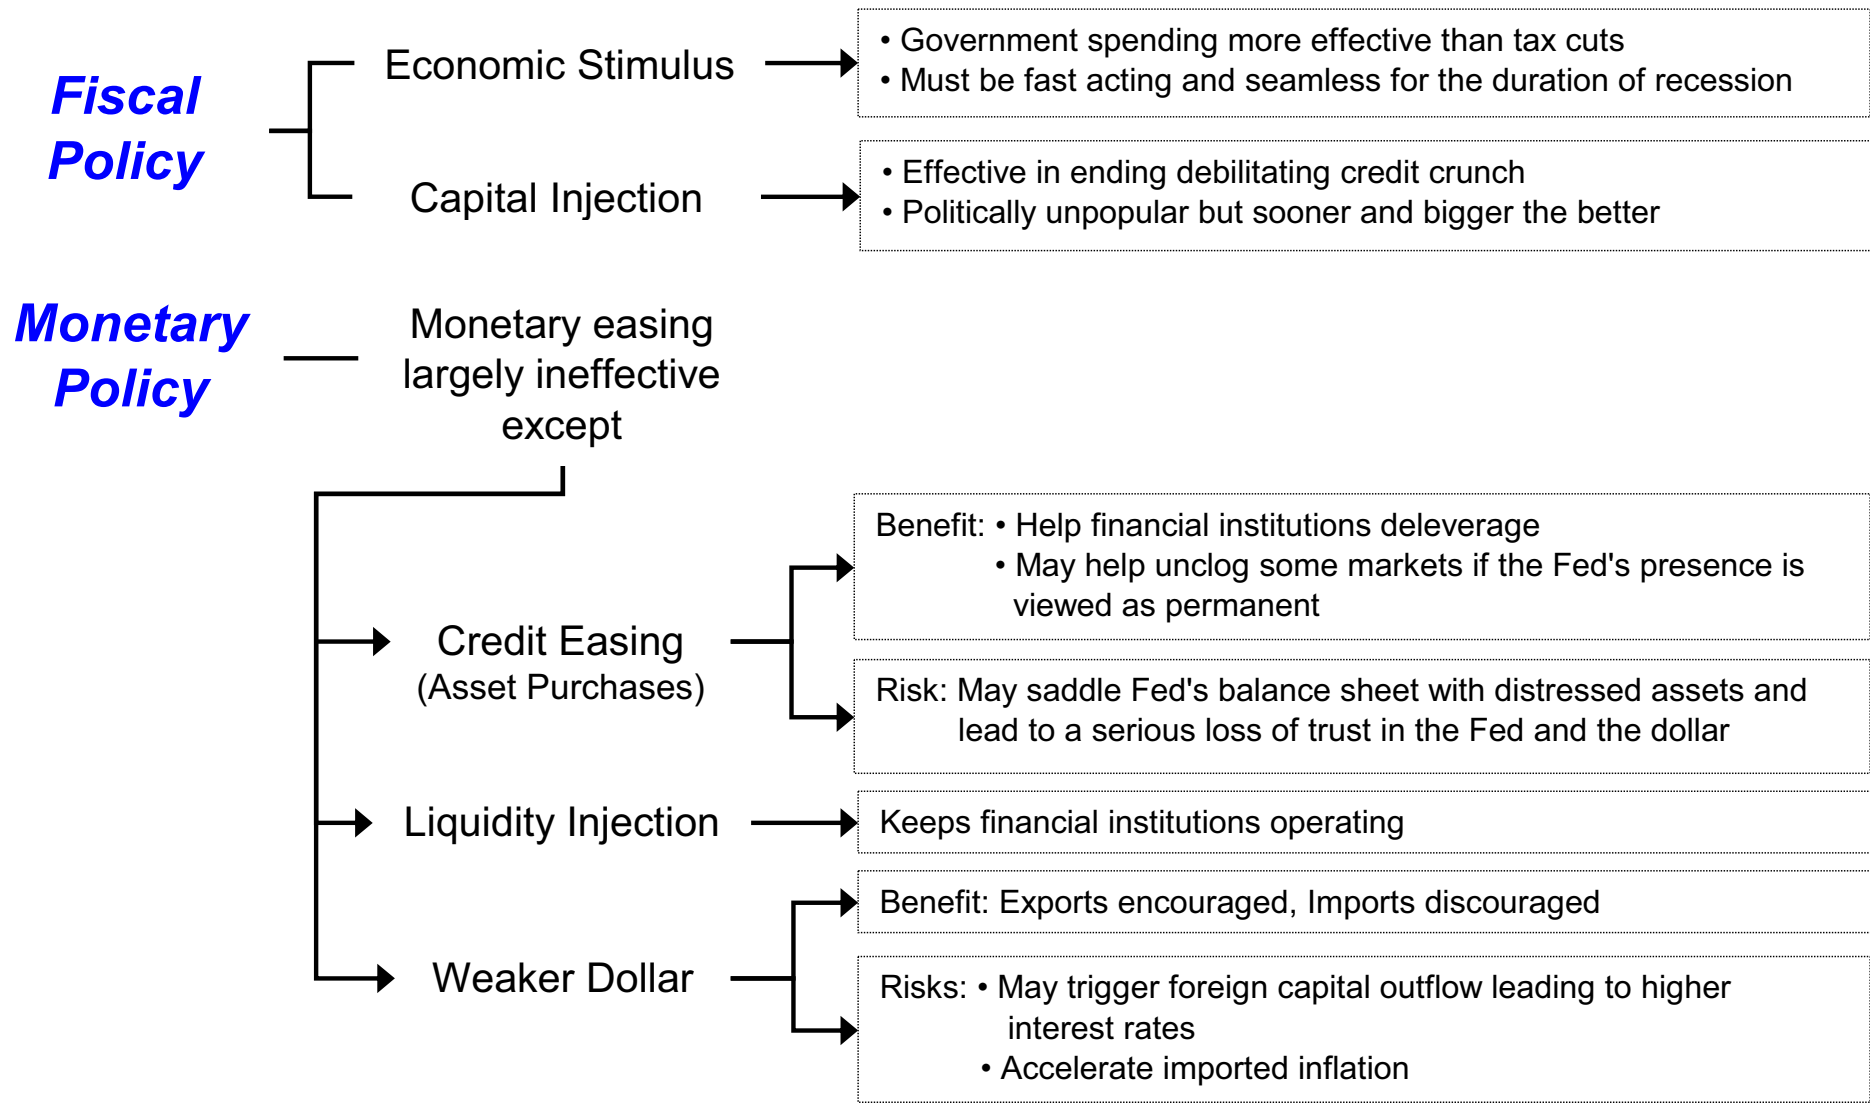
Fiscal Policy

Economic Stimulus

• Government spending more effective than tax cuts
• Must be fast acting and seamless for the duration of recession

Capital Injection

• Effective in ending debilitating credit crunch
• Politically unpopular but sooner and bigger the better

Monetary Policy

Monetary easing largely ineffective except

Credit Easing
(Asset Purchases)

Benefit: • Help financial institutions deleverage
• May help unclog some markets if the Fed's presence is viewed as permanent

Risk: May saddle Fed's balance sheet with distressed assets and lead to a serious loss of trust in the Fed and the dollar

Liquidity Injection

Keeps financial institutions operating

Weaker Dollar

Benefit: Exports encouraged, Imports discouraged

Risks: • May trigger foreign capital outflow leading to higher interest rates
• Accelerate imported inflation